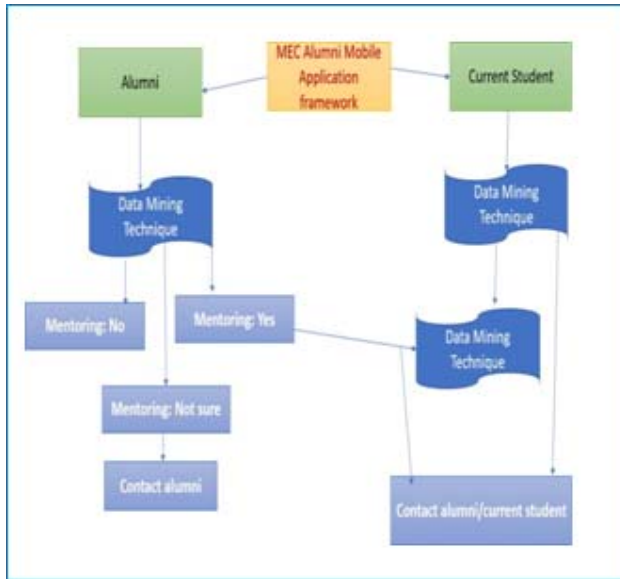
MEC Alumni Mobile Application framework

Alumni

Current Student

Data Mining Technique

Data Mining Technique

Mentoring: No

Mentoring: Yes

Data Mining Technique

Mentoring: Not sure

Contact alumni

Contact alumni/current student